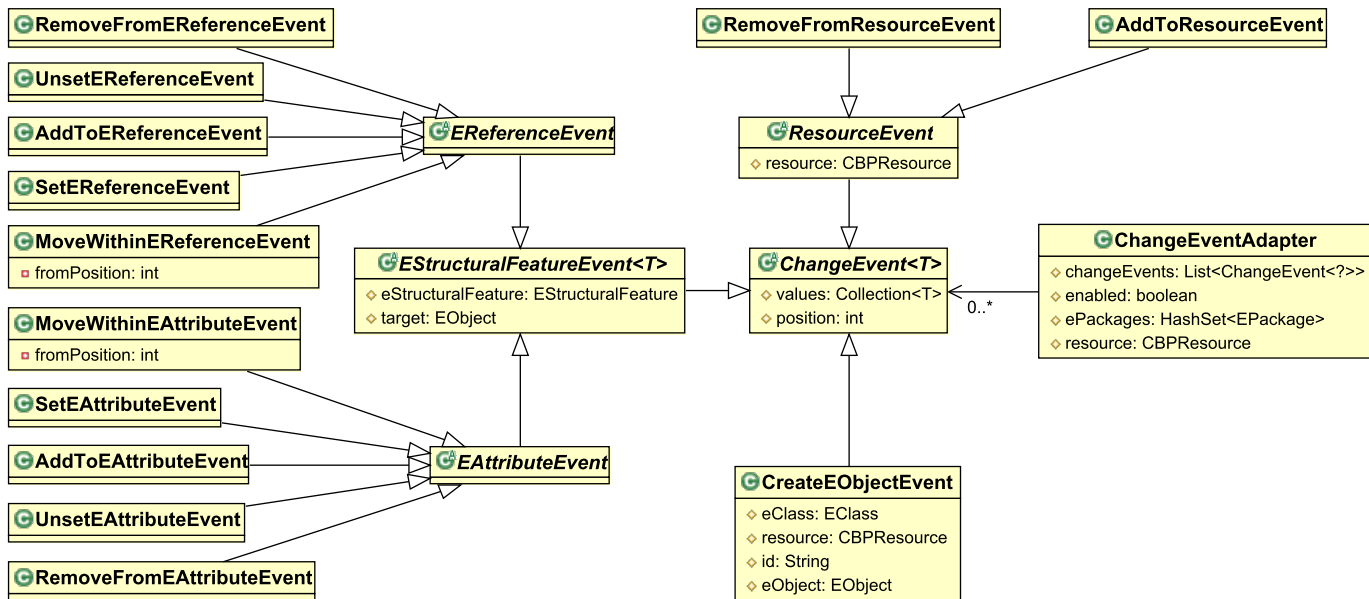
RemoveFromEReferenceEvent

UnsetEReferenceEvent

AddToEReferenceEvent

SetEReferenceEvent

MoveWithinEReferenceEvent
fromPosition: int

EReferenceEvent

RemoveFromResourceEvent

AddToResourceEvent

ResourceEvent
resource: CBPResource

EStructuralFeatureEvent<T>
eStructuralFeature: EStructuralFeature
target: EObject

ChangeEvent<T>
values: Collection<T>
position: int

0..*

ChangeEventAdapter
changeEvents: List<ChangeEvent<?>>
enabled: boolean
ePackages: HashSet<EPackage>
resource: CBPResource

MoveWithinEAttributeEvent
fromPosition: int

SetEAttributeEvent

AddToEAttributeEvent

UnsetEAttributeEvent

RemoveFromEAttributeEvent

EAttributeEvent

CreateEObjectEvent
eClass: EClass
resource: CBPResource
id: String
eObject: EObject